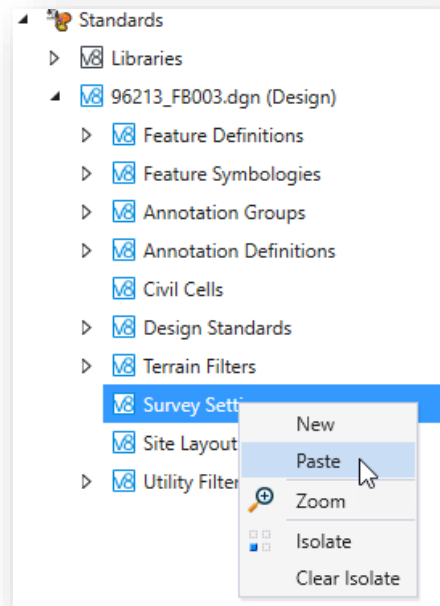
Standards
V8 Libraries
V8 96213_FB003.dgn (Design)
V8 Feature Definitions
V8 Feature Symbologies
V8 Annotation Groups
V8 Annotation Definitions
V8 Civil Cells
V8 Design Standards
V8 Terrain Filters
V8 Survey Setti
V8 Site Layout
V8 Utility Filter

New
Paste
Zoom
Isolate
Clear Isolate